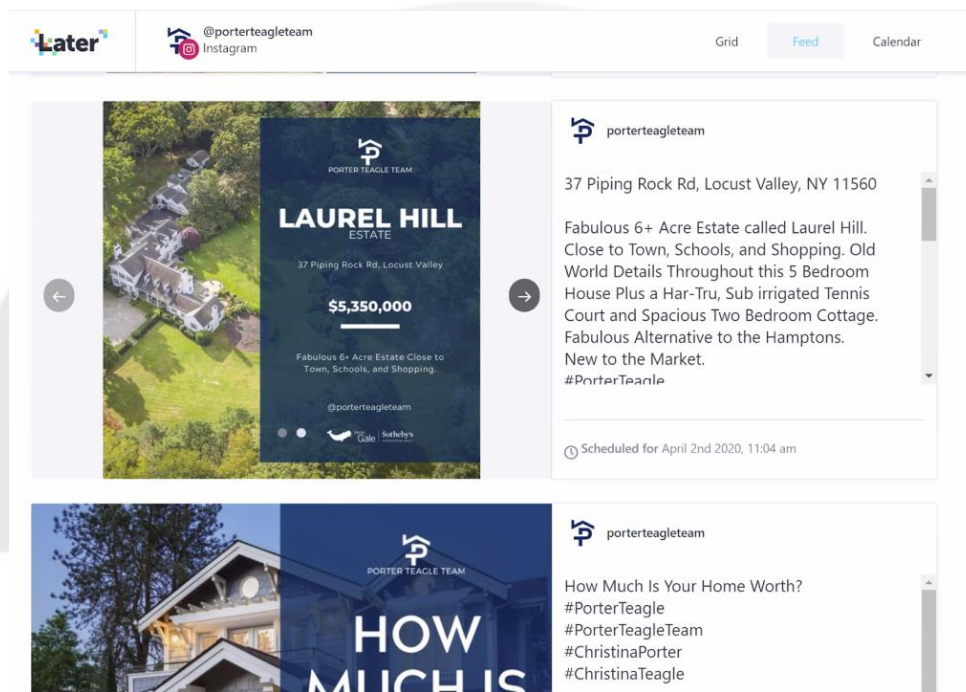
Later

@porterteagleteam
Instagram

Grid Feed Calendar

PORTER TEAGLE TEAM

LAUREL HILL
ESTATE

37 Piping Rock Rd, Locust Valley

$5,350,000

Fabulous 6+ Acre Estate Close to Town, Schools, and Shopping.

@porterteagleteam

Gale | Sotheby's

porterteagleteam

37 Piping Rock Rd, Locust Valley, NY 11560

Fabulous 6+ Acre Estate called Laurel Hill. Close to Town, Schools, and Shopping. Old World Details Throughout this 5 Bedroom House Plus a Har-Tru, Sub irrigated Tennis Court and Spacious Two Bedroom Cottage. Fabulous Alternative to the Hamptons. New to the Market.
#PorterTeagle

Scheduled for April 2nd 2020, 11:04 am

PORTER TEAGLE TEAM

HOW
MUCH IS

porterteagleteam

How Much Is Your Home Worth?
#PorterTeagle
#PorterTeagleTeam
#ChristinaPorter
#ChristinaTeagle